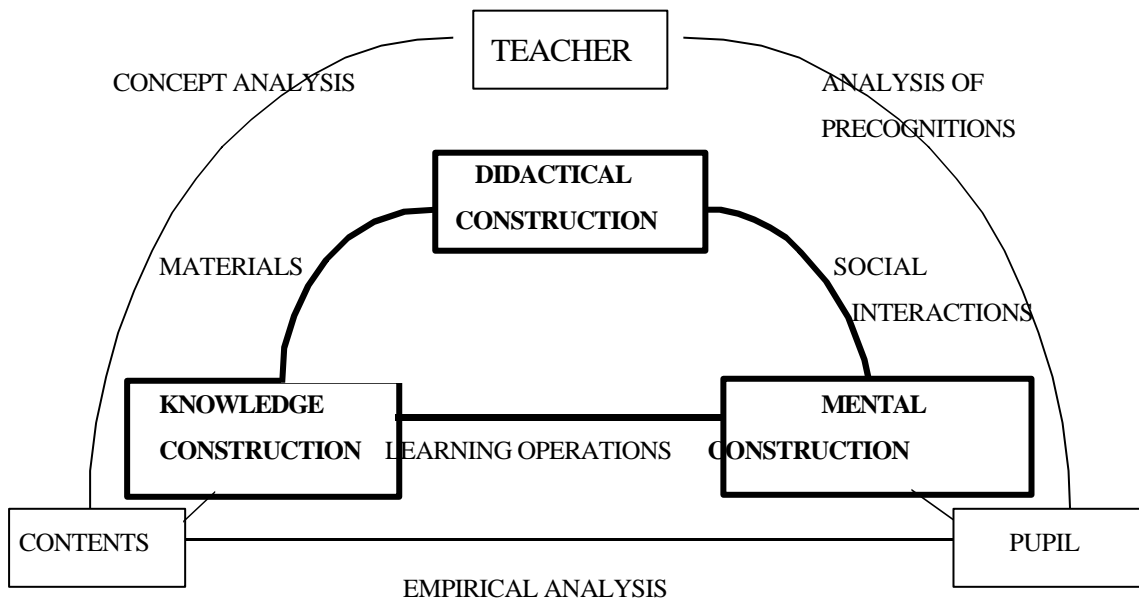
TEACHER

CONCEPT ANALYSIS

ANALYSIS OF PRECOGNITIONS

DIDACTICAL CONSTRUCTION

MATERIALS

SOCIAL INTERACTIONS

KNOWLEDGE CONSTRUCTION

LEARNING OPERATIONS

MENTAL CONSTRUCTION

CONTENTS

PUPIL

EMPIRICAL ANALYSIS